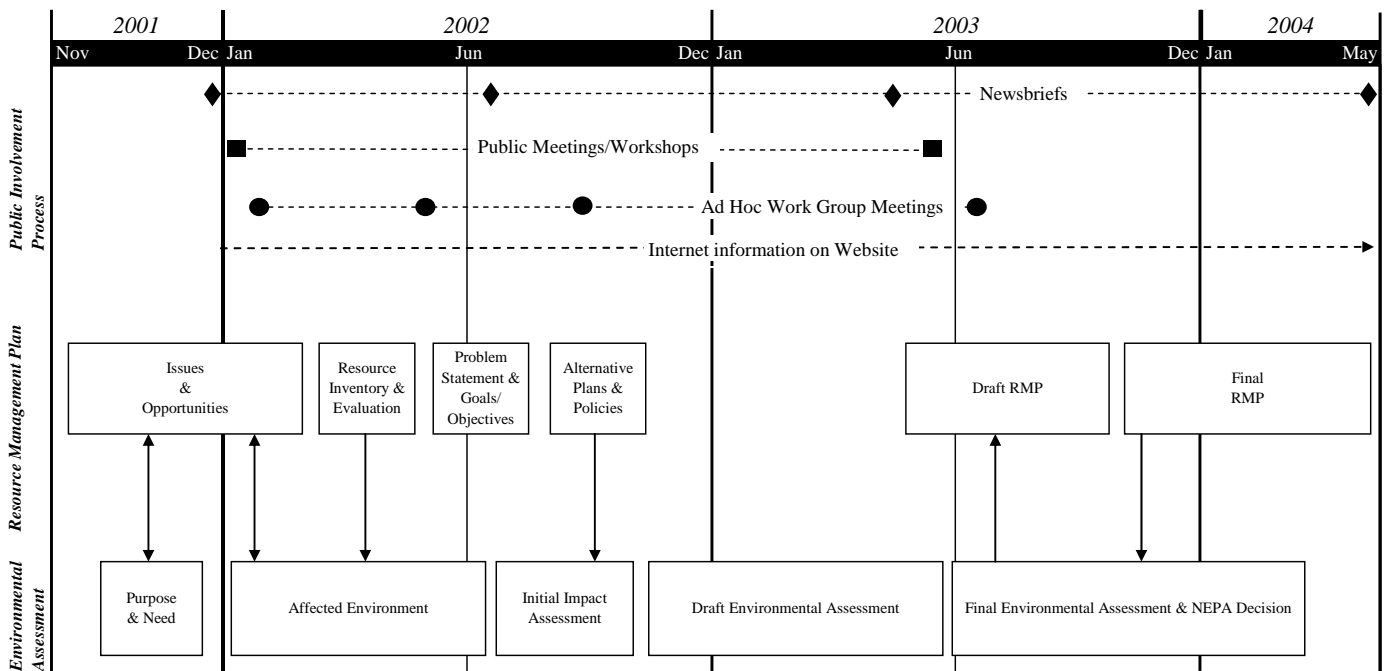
2001 2002 2003 2004

Nov Dec Jan Jun Dec Jan Jun Dec Jan May

Public Involvement Process

Newsbriefs

Public Meetings/Workshops

Ad Hoc Work Group Meetings

Internet information on Website

Resource Management Plan

Issues & Opportunities

Resource Inventory & Evaluation

Problem Statement & Goals/ Objectives

Alternative Plans & Policies

Draft RMP

Final RMP

Environmental Assessment

Purpose & Need

Affected Environment

Initial Impact Assessment

Draft Environmental Assessment

Final Environmental Assessment & NEPA Decision